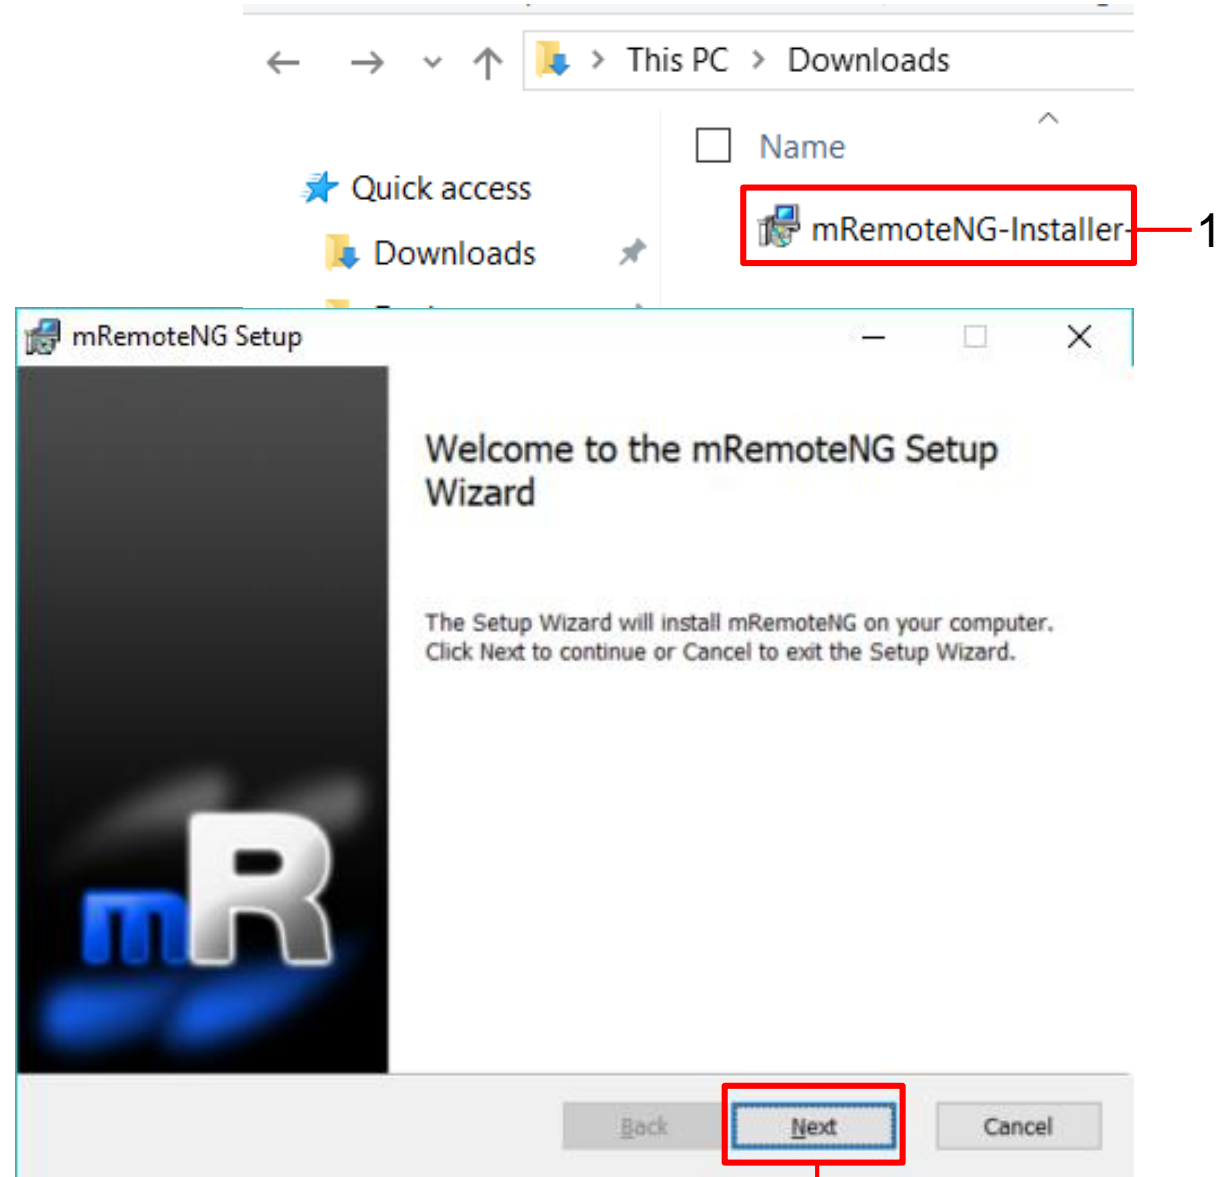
This PC > Downloads

Name

Quick access

Downloads

mRemoteNG-Installer

1

mRemoteNG Setup

Welcome to the mRemoteNG Setup Wizard

The Setup Wizard will install mRemoteNG on your computer. Click Next to continue or Cancel to exit the Setup Wizard.

mR

Back

Next

Cancel